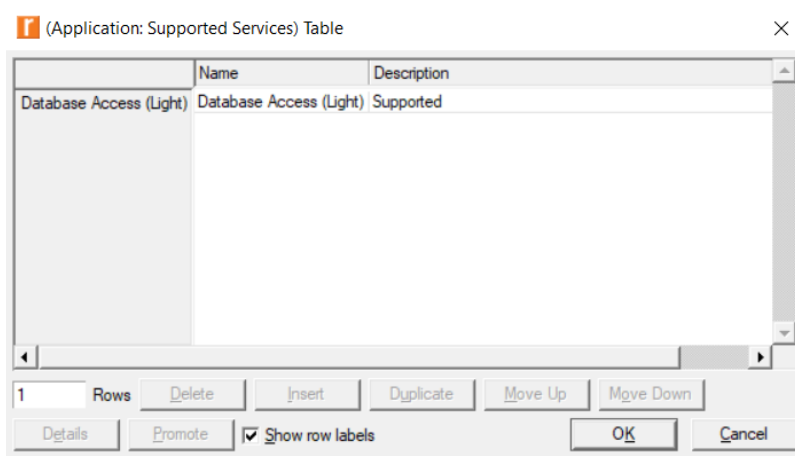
(Application: Supported Services) Table

| | Name | Description |
|---|---|---|
| Database Access (Light) | Database Access (Light) | Supported |

1 Rows Delete Insert Duplicate Move Up Move Down

Details Promote Show row labels OK Cancel